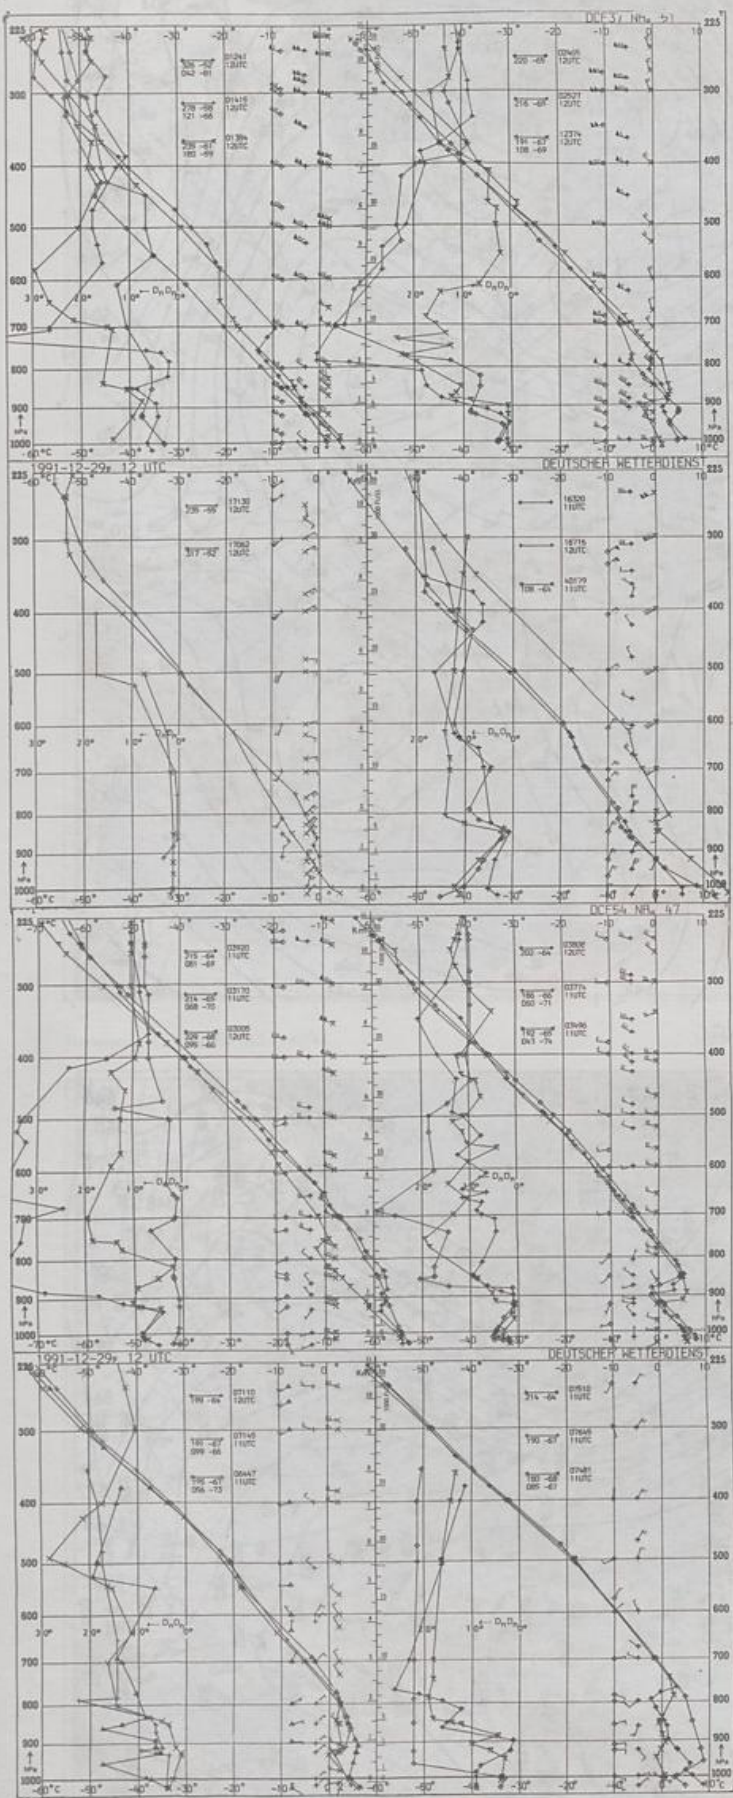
DCF37 NR. 51

225 -60°C -50 -40 -30 -20 -10 0 -60 -50 -40 -30 -20 -10 0 10 225

01241 12UTC
02401 12UTC
01415 12UTC
02527 12UTC
01384 12UTC
12374 12UTC

300
400
500
600
700
800
900
1000

3.0° 2.0° 1.0° ← $D_nD_n$ 0°
2.0° 1.0° ← $D_nD_n$ 0°

-60°C -50° -40° -30° -20° -10° 0° -60° -50° -40° -30° -20° -10° 0° 10°C

1991-12-29, 12 UTC
DEUTSCHER WETTERDIENST

17130 12UTC
17062 12UTC
16320 11UTC
16716 12UTC
40179 11UTC

3.0° 2.0° 1.0° ← $D_nD_n$ 0°
2.0° ← $D_nD_n$ 0°

DCF54 NR. 47

02920 11UTC
03808 12UTC
03170 11UTC
03774 11UTC
03005 12UTC
03496 11UTC

3.0° 2.0° 1.0° ← $D_nD_n$ 0°
2.0° ← $D_nD_n$ 0°

-70°C -60° -50° -40° -30° -20° -10° 0° -60° -50° -40° -30° -20° -10° 0° 10°C

1991-12-29, 12 UTC
DEUTSCHER WETTERDIENST

07110 12UTC
01510 11UTC
07145 11UTC
07646 11UTC
06447 11UTC
07481 11UTC

3.0° 2.0° 1.0° ← $D_nD_n$ 0°
1.0° ← $D_nD_n$ 0°

-60°C -50° -40° -30° -20° -10° 0° -60° -50° -40° -30° -20° -10° 0° 10°C